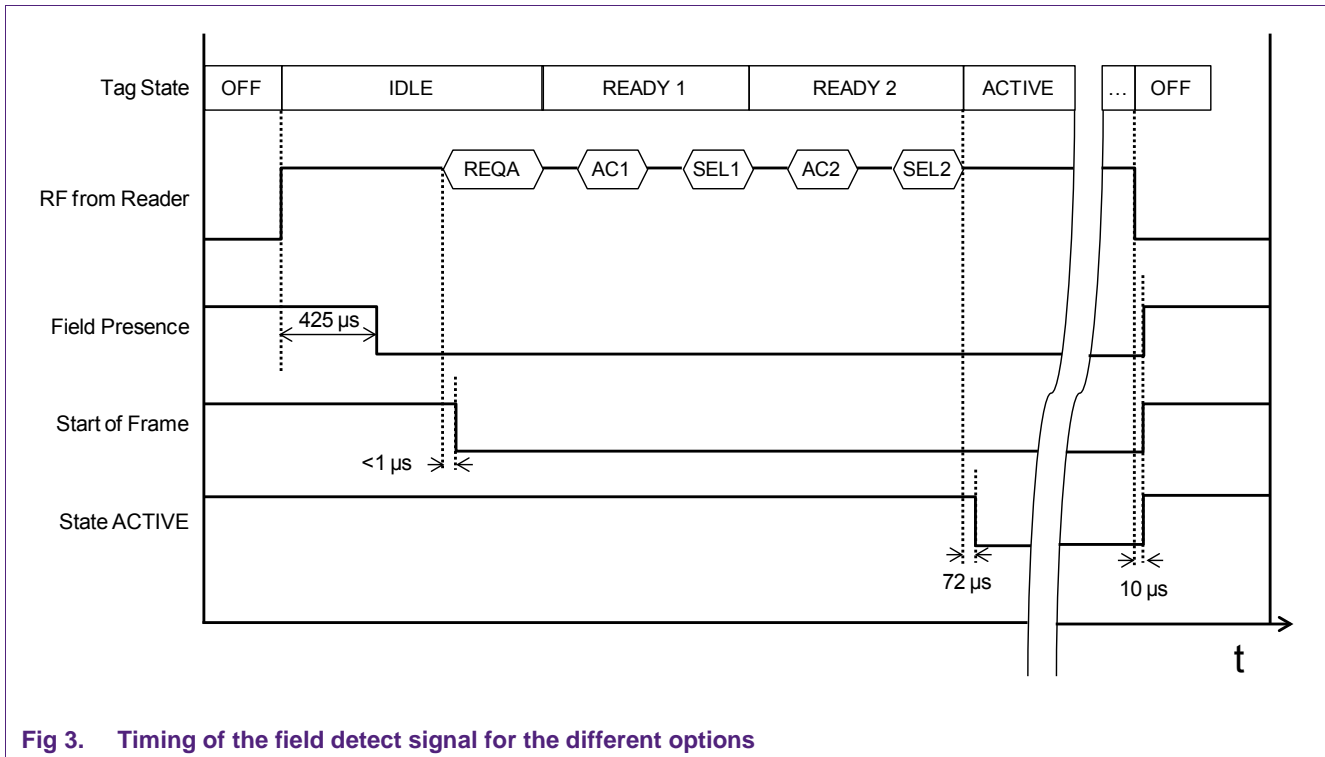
Tag State
OFF
IDLE
READY 1
READY 2
ACTIVE
…
OFF

RF from Reader
REQA
AC1
SEL1
AC2
SEL2

Field Presence
425 µs

Start of Frame
<1 µs

State ACTIVE
72 µs
10 µs

t

Fig 3. Timing of the field detect signal for the different options